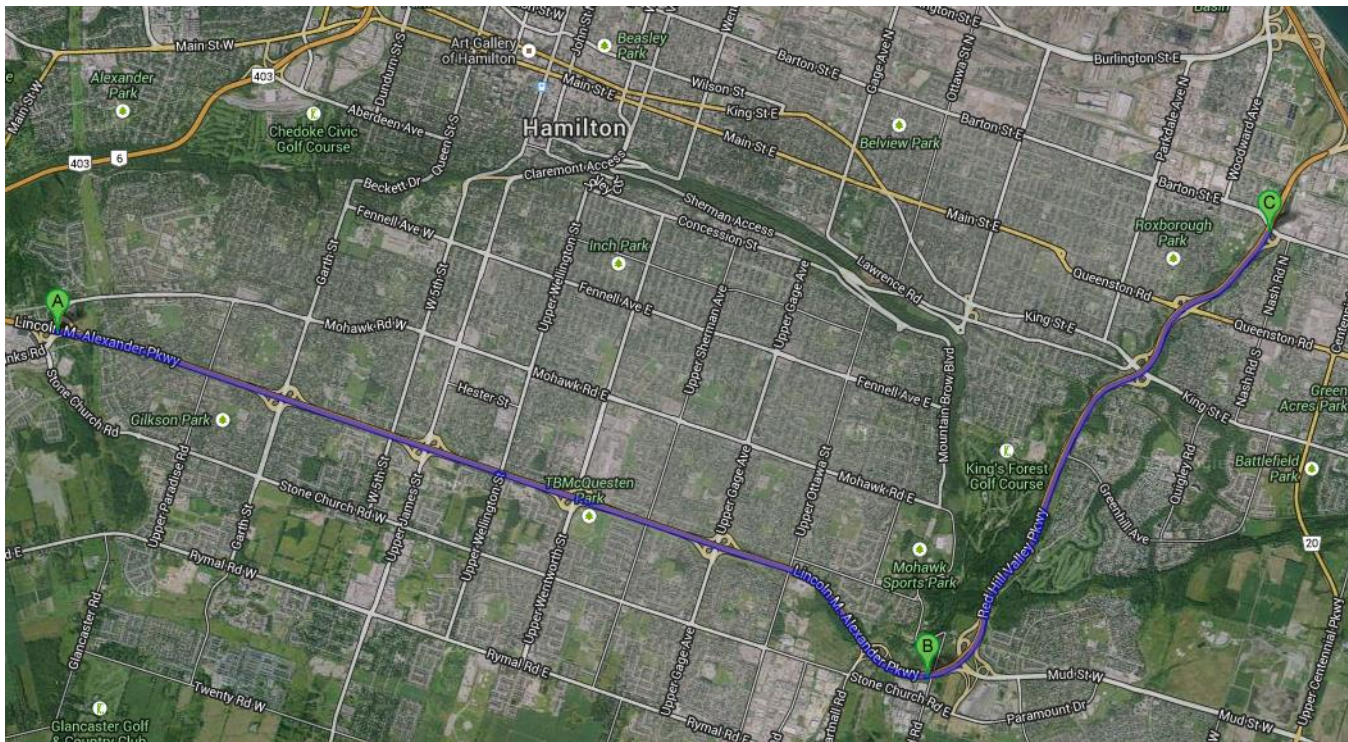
Main St W
403
Alexander Park
Main St W
Art Gallery of Hamilton
Beasley Park
Barton St E
Burlington St E
Wilson St
King St E
Main St E
Hamilton
Aberdeen Ave
Chedoke Civic Golf Course
403
6
Belview Park
Barton St E
Main St E
Barton St E
Beckett Dr
Claremont Access
Sherman Access
Concession St
Fennell Ave W
Inch Park
Main St E
Roxborough Park
C
Lawrence Rd
Queenston Rd
Queenston Rd
A
Fennell Ave E
King St E
Lincoln M. Alexander Pkwy
Mohawk Rd W
Stone Church Rd
Hester St
Mohawk Rd E
Fennell Ave E
Mountain Brow Blvd
King St E
Green Acres Park
Gilkson Park
King's Forest Golf Course
Battlefield Park
TB McQuesten Park
Mohawk Rd E
Stone Church Rd W
Greenhill Ave
Rymal Rd W
Mohawk Sports Park
20
Lincoln M. Alexander Pkwy
Red Hill Valley Pkwy
B
Rymal Rd E
Mud St W
Stone Church Rd E
Paramount Dr
Mud St W
Twenty Rd W
Rymal Rd E
Glancaster Golf & Country Club
Glancaster Rd
Upper Paradise Rd
Garth St
W 5th St
Upper James St
Upper Wellington St
Upper Wentworth St
Upper Gage Ave
Upper Ottawa St
Upper Sherman Ave
Upper Gage Ave
Gage Ave N
Ottawa St N
Parkdale Ave N
Woodward Ave
Nash Rd N
Quigley Rd
Upper Centennial Pkwy
Dundurn St S
Queen St S
W 5th St
Upper Wellington St